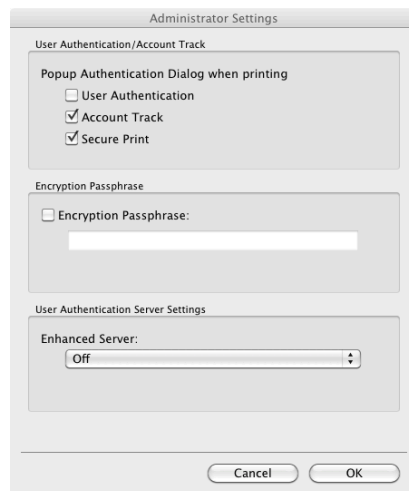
Administrator Settings

User Authentication/Account Track

Popup Authentication Dialog when printing

User Authentication

Account Track

Secure Print

Encryption Passphrase

Encryption Passphrase:

User Authentication Server Settings

Enhanced Server:

Off

Cancel

OK